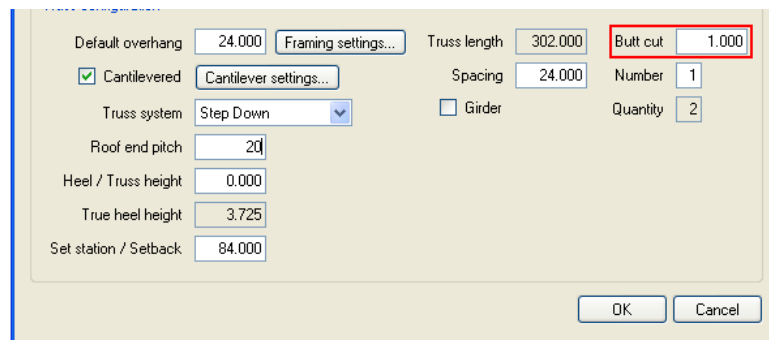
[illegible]

Default overhang 24.000 Framing settings...

Cantilevered Cantilever settings...

Truss system Step Down

Roof end pitch 20

Heel / Truss height 0.000

True heel height 3.725

Set station / Setback 84.000

Truss length 302.000

Spacing 24.000

Girder

Butt cut 1.000

Number 1

Quantity 2

OK Cancel